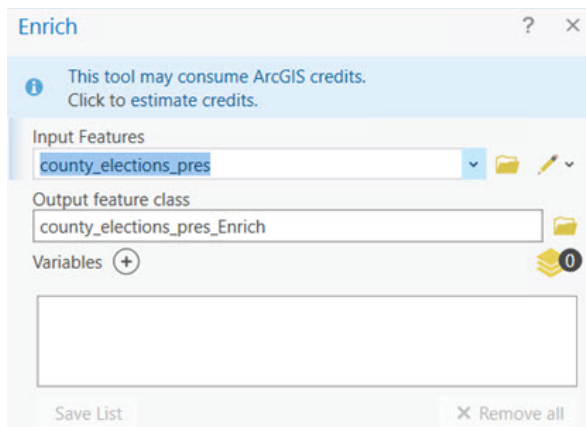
Enrich

?

×

This tool may consume ArcGIS credits.
Click to estimate credits.

Input Features

county_elections_pres

Output feature class

county_elections_pres_Enrich

Variables

0

Save List

× Remove all